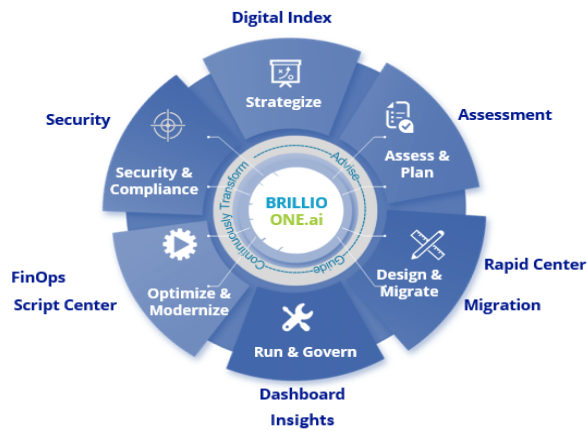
Digital Index

Security

Assessment

Strategize

Assess & Plan

Security & Compliance

Advise

Continuously Transform

Guide

BRILLIO ONE.ai

Design & Migrate

Optimize & Modernize

Run & Govern

FinOps

Script Center

Rapid Center

Migration

Dashboard

Insights